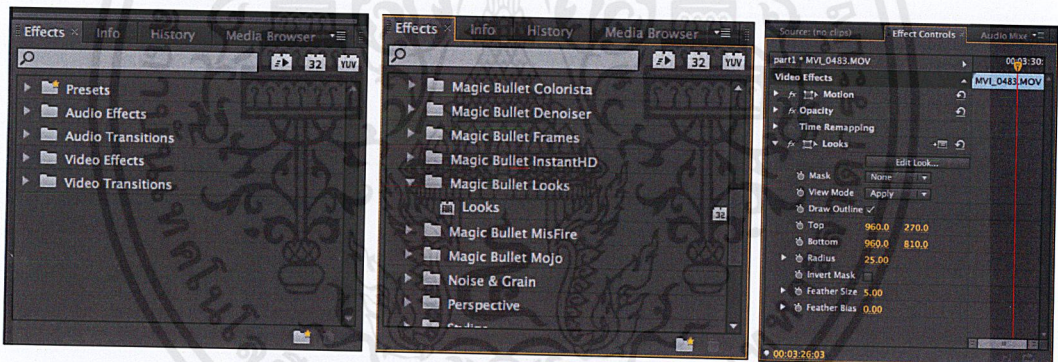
Effects × Info History Media Browser

Presets
Audio Effects
Audio Transitions
Video Effects
Video Transitions

Effects × Info History Media Browser

Magic Bullet Colorista
Magic Bullet Denoiser
Magic Bullet Frames
Magic Bullet InstantHD
Magic Bullet Looks
Looks
Magic Bullet MisFire
Magic Bullet Mojo
Noise & Grain
Perspective

Source: (no clips) Effect Controls × Audio Mixe

part1 * MVI_0483.MOV 00:03:30:
Video Effects MVI_0483.MOV
fx Motion
fx Opacity
Time Remapping
fx Looks
Edit Look...
Mask None
View Mode Apply
Draw Outline ✓
Top 960.0 270.0
Bottom 960.0 810.0
Radius 25.00
Invert Mask
Feather Size 5.00
Feather Bias 0.00
00:03:26:03